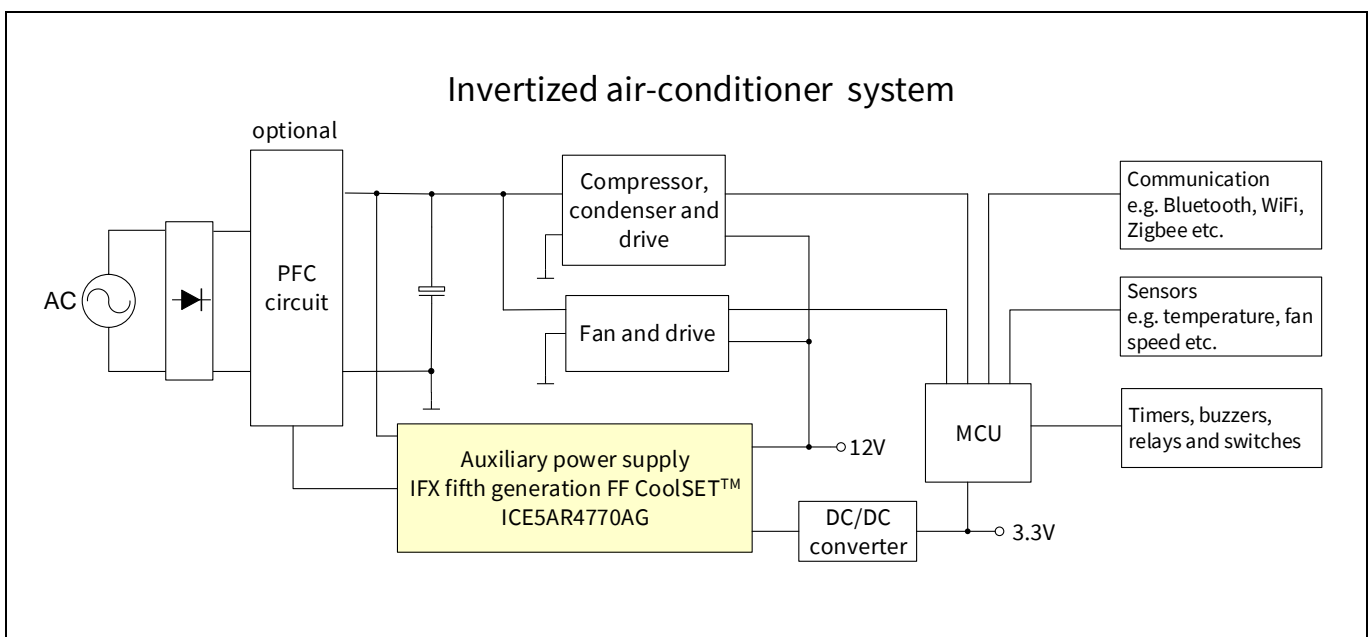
Invertized air-conditioner system

optional

AC

PFC circuit

Compressor, condenser and drive

Fan and drive

Auxiliary power supply
IFX fifth generation FF CoolSET$^{TM}$
ICE5AR4770AG

12V

DC/DC converter

3.3V

MCU

Communication
e.g. Bluetooth, WiFi, Zigbee etc.

Sensors
e.g. temperature, fan speed etc.

Timers, buzzers, relays and switches